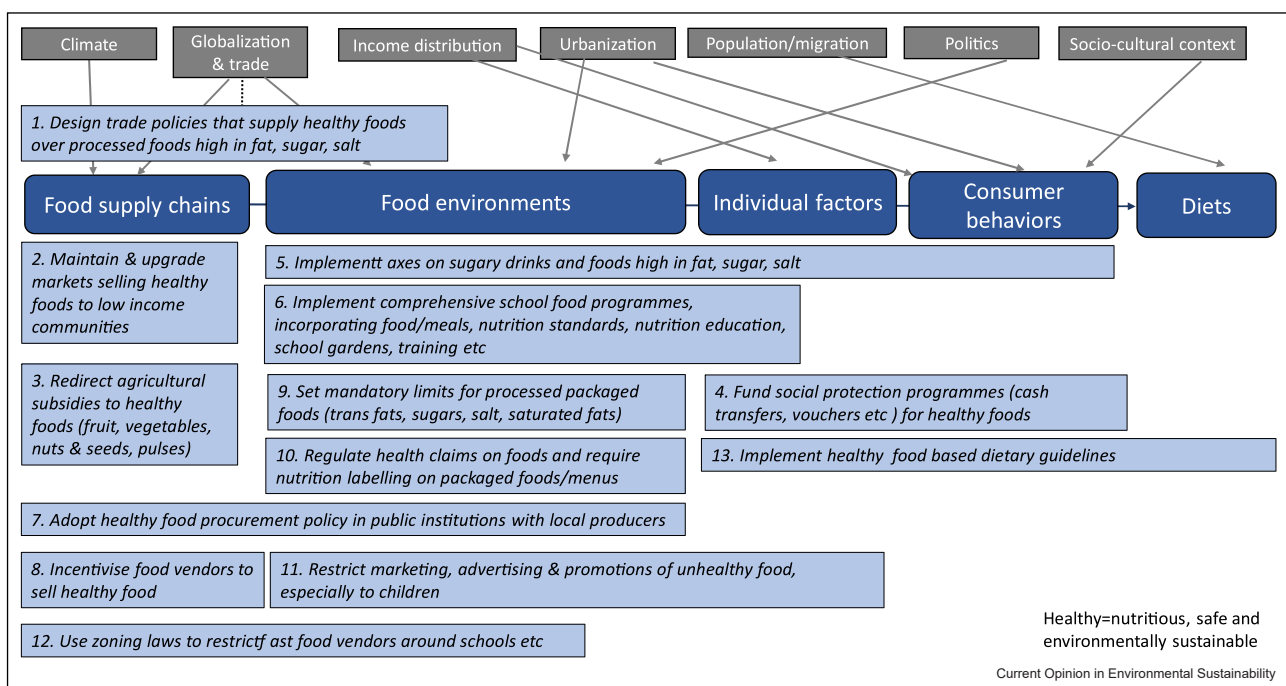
Climate

Globalization & trade

Income distribution

Urbanization

Population/migration

Politics

Socio-cultural context

1. Design trade policies that supply healthy foods over processed foods high in fat, sugar, salt

Food supply chains

Food environments

Individual factors

Consumer behaviors

Diets

2. Maintain & upgrade markets selling healthy foods to low income communities

5. Implementt axes on sugary drinks and foods high in fat, sugar, salt

6. Implement comprehensive school food programmes, incorporating food/meals, nutrition standards, nutrition education, school gardens, training etc

3. Redirect agricultural subsidies to healthy foods (fruit, vegetables, nuts & seeds, pulses)

9. Set mandatory limits for processed packaged foods (trans fats, sugars, salt, saturated fats)

4. Fund social protection programmes (cash transfers, vouchers etc ) for healthy foods

10. Regulate health claims on foods and require nutrition labelling on packaged foods/menus

13. Implement healthy food based dietary guidelines

7. Adopt healthy food procurement policy in public institutions with local producers

8. Incentivise food vendors to sell healthy food

11. Restrict marketing, advertising & promotions of unhealthy food, especially to children

Healthy=nutritious, safe and environmentally sustainable

12. Use zoning laws to restrictf ast food vendors around schools etc

Current Opinion in Environmental Sustainability